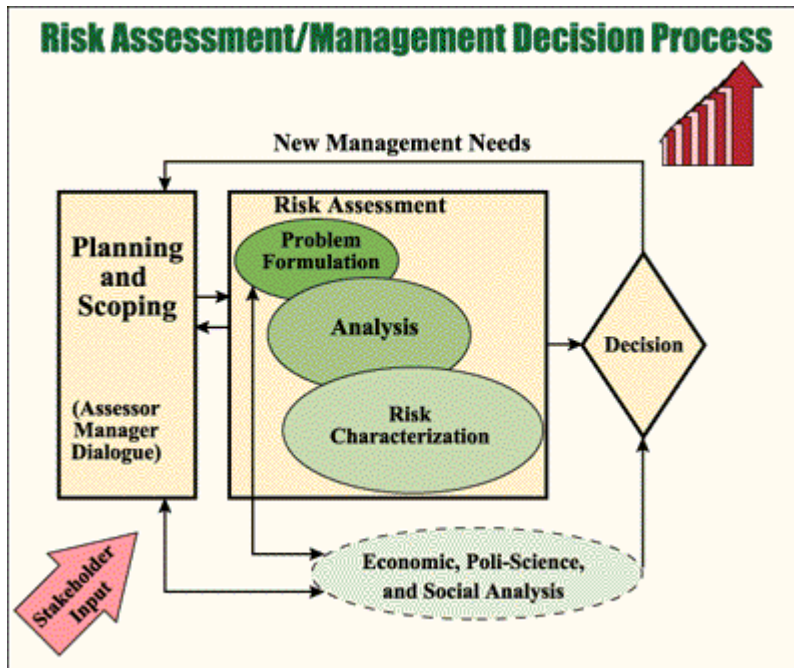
Risk Assessment/Management Decision Process

New Management Needs

Planning and Scoping

(Assessor Manager Dialogue)

Risk Assessment

Problem Formulation

Analysis

Risk Characterization

Decision

Economic, Poli-Science, and Social Analysis

Stakeholder Input